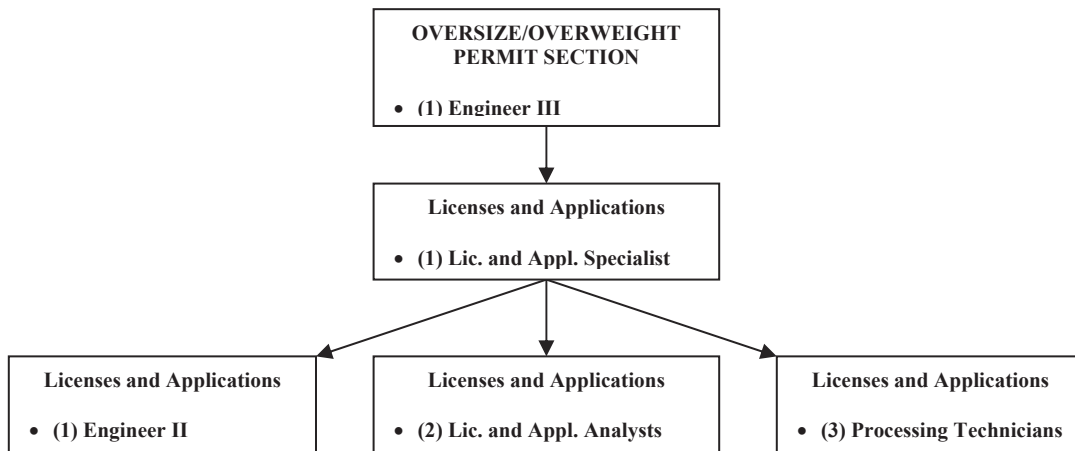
OVERSIZE/OVERWEIGHT PERMIT SECTION

• (1) Engineer III

Licenses and Applications

• (1) Lic. and Appl. Specialist

Licenses and Applications

• (1) Engineer II

Licenses and Applications

• (2) Lic. and Appl. Analysts

Licenses and Applications

• (3) Processing Technicians